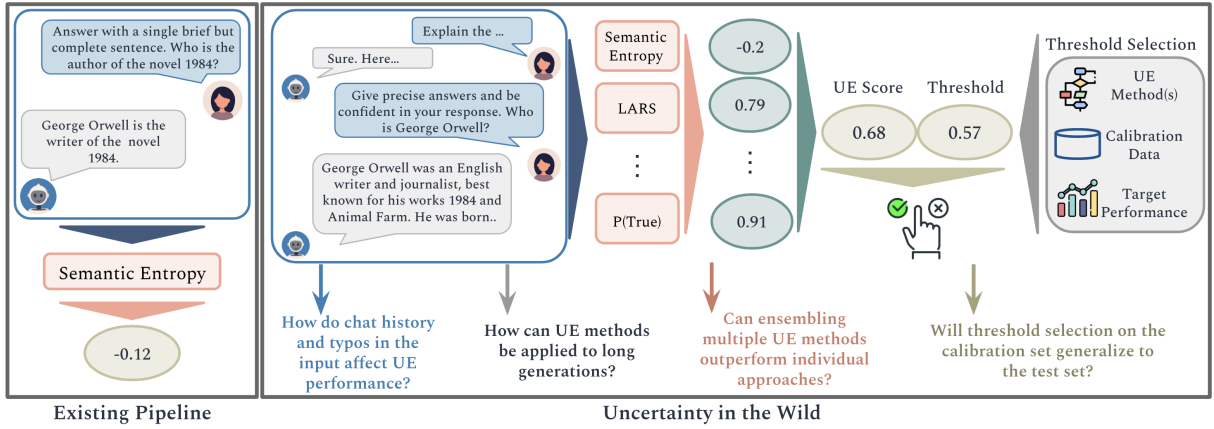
Answer with a single brief but complete sentence. Who is the author of the novel 1984?

George Orwell is the writer of the novel 1984.

Semantic Entropy

-0.12

Existing Pipeline

Explain the ...

Sure. Here...

Give precise answers and be confident in your response. Who is George Orwell?

George Orwell was an English writer and journalist, best known for his works 1984 and Animal Farm. He was born..

Semantic Entropy

LARS

⋮

P(True)

-0.2

0.79

⋮

0.91

UE Score

Threshold

0.68

0.57

Threshold Selection

UE Method(s)

Calibration Data

Target Performance

How do chat history and typos in the input affect UE performance?

How can UE methods be applied to long generations?

Can ensembling multiple UE methods outperform individual approaches?

Will threshold selection on the calibration set generalize to the test set?

Uncertainty in the Wild